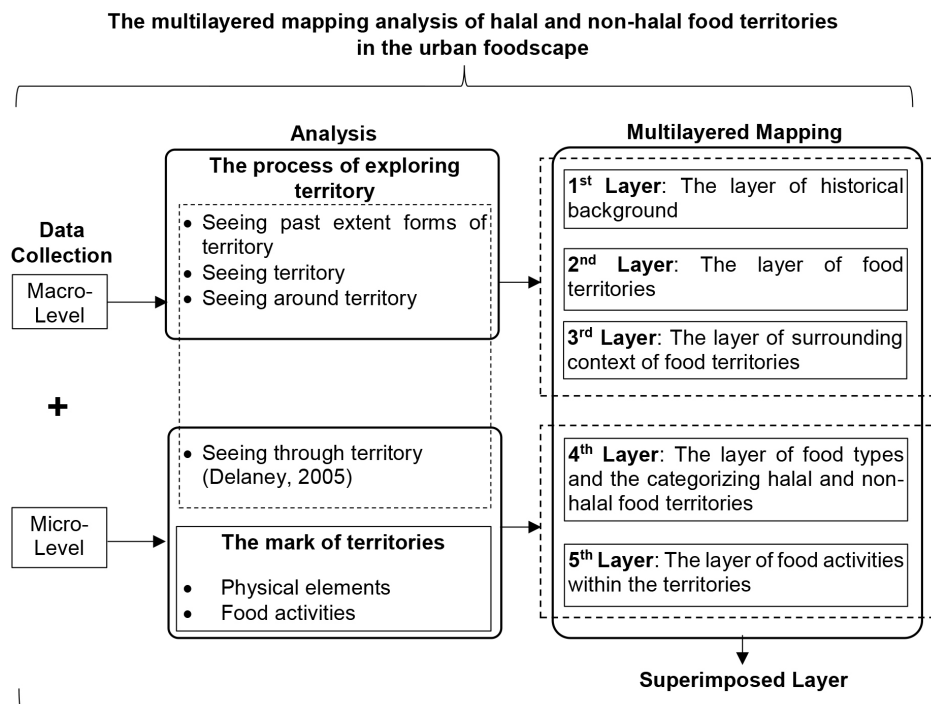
The multilayered mapping analysis of halal and non-halal food territories in the urban foodscape

Analysis

Multilayered Mapping

Data Collection

Macro-Level

The process of exploring territory

- Seeing past extent forms of territory
- Seeing territory
- Seeing around territory

$1^{st}$ Layer: The layer of historical background

$2^{nd}$ Layer: The layer of food territories

$3^{rd}$ Layer: The layer of surrounding context of food territories

+

- Seeing through territory (Delaney, 2005)

Micro-Level

The mark of territories

- Physical elements
- Food activities

$4^{th}$ Layer: The layer of food types and the categorizing halal and non-halal food territories

$5^{th}$ Layer: The layer of food activities within the territories

Superimposed Layer